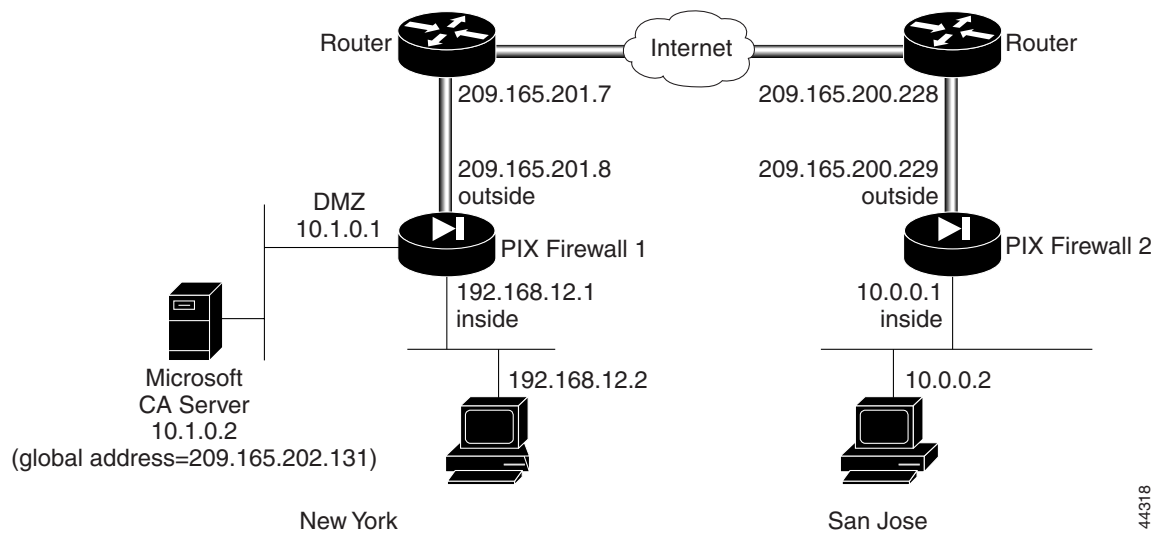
Router

Internet

Router

209.165.201.7

209.165.200.228

209.165.201.8
outside

209.165.200.229
outside

DMZ
10.1.0.1

PIX Firewall 1

PIX Firewall 2

192.168.12.1
inside

10.0.0.1
inside

Microsoft
CA Server
10.1.0.2
(global address=209.165.202.131)

192.168.12.2

10.0.0.2

New York

San Jose

44318